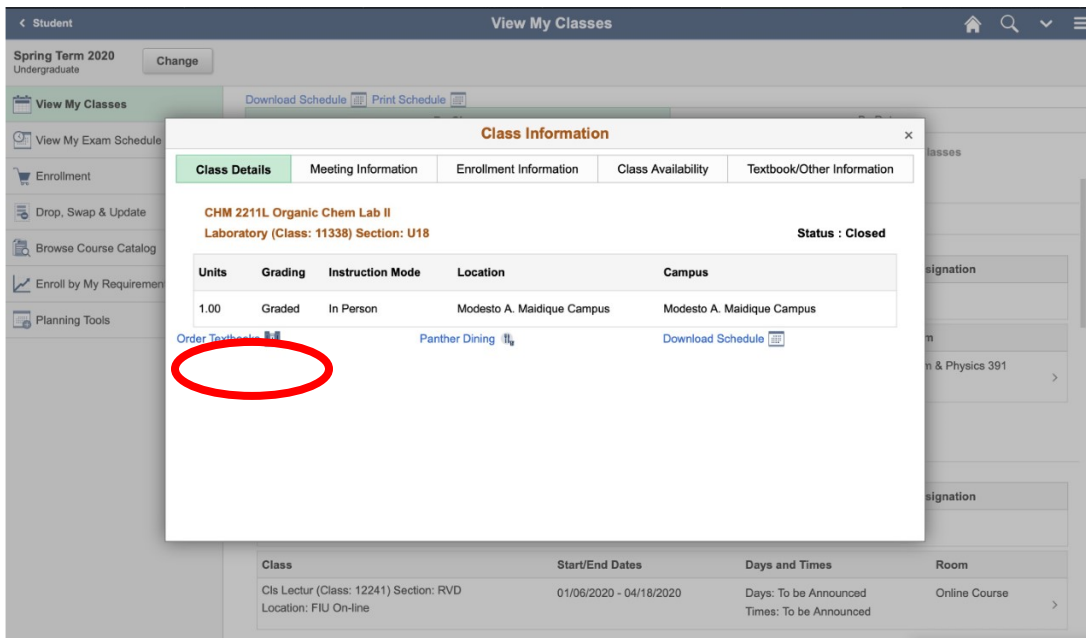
< Student

View My Classes

Spring Term 2020
Undergraduate

Change

View My Classes

View My Exam Schedule

Enrollment

Drop, Swap & Update

Browse Course Catalog

Enroll by My Requiremen

Planning Tools

Download Schedule  Print Schedule

Class Information

×

Class Details | Meeting Information | Enrollment Information | Class Availability | Textbook/Other Information

CHM 2211L Organic Chem Lab II
Laboratory (Class: 11338) Section: U18

Status : Closed

| Units | Grading | Instruction Mode | Location | Campus |
|---|---|---|---|---|
| 1.00 | Graded | In Person | Modesto A. Maidique Campus | Modesto A. Maidique Campus |

Order Textbooks

Panther Dining

Download Schedule

lasses

signation

m

n & Physics 391

signation

| Class | Start/End Dates | Days and Times | Room |
|---|---|---|---|
| Cls Lectur (Class: 12241) Section: RVD<br>Location: FIU On-line | 01/06/2020 - 04/18/2020 | Days: To be Announced<br>Times: To be Announced | Online Course |